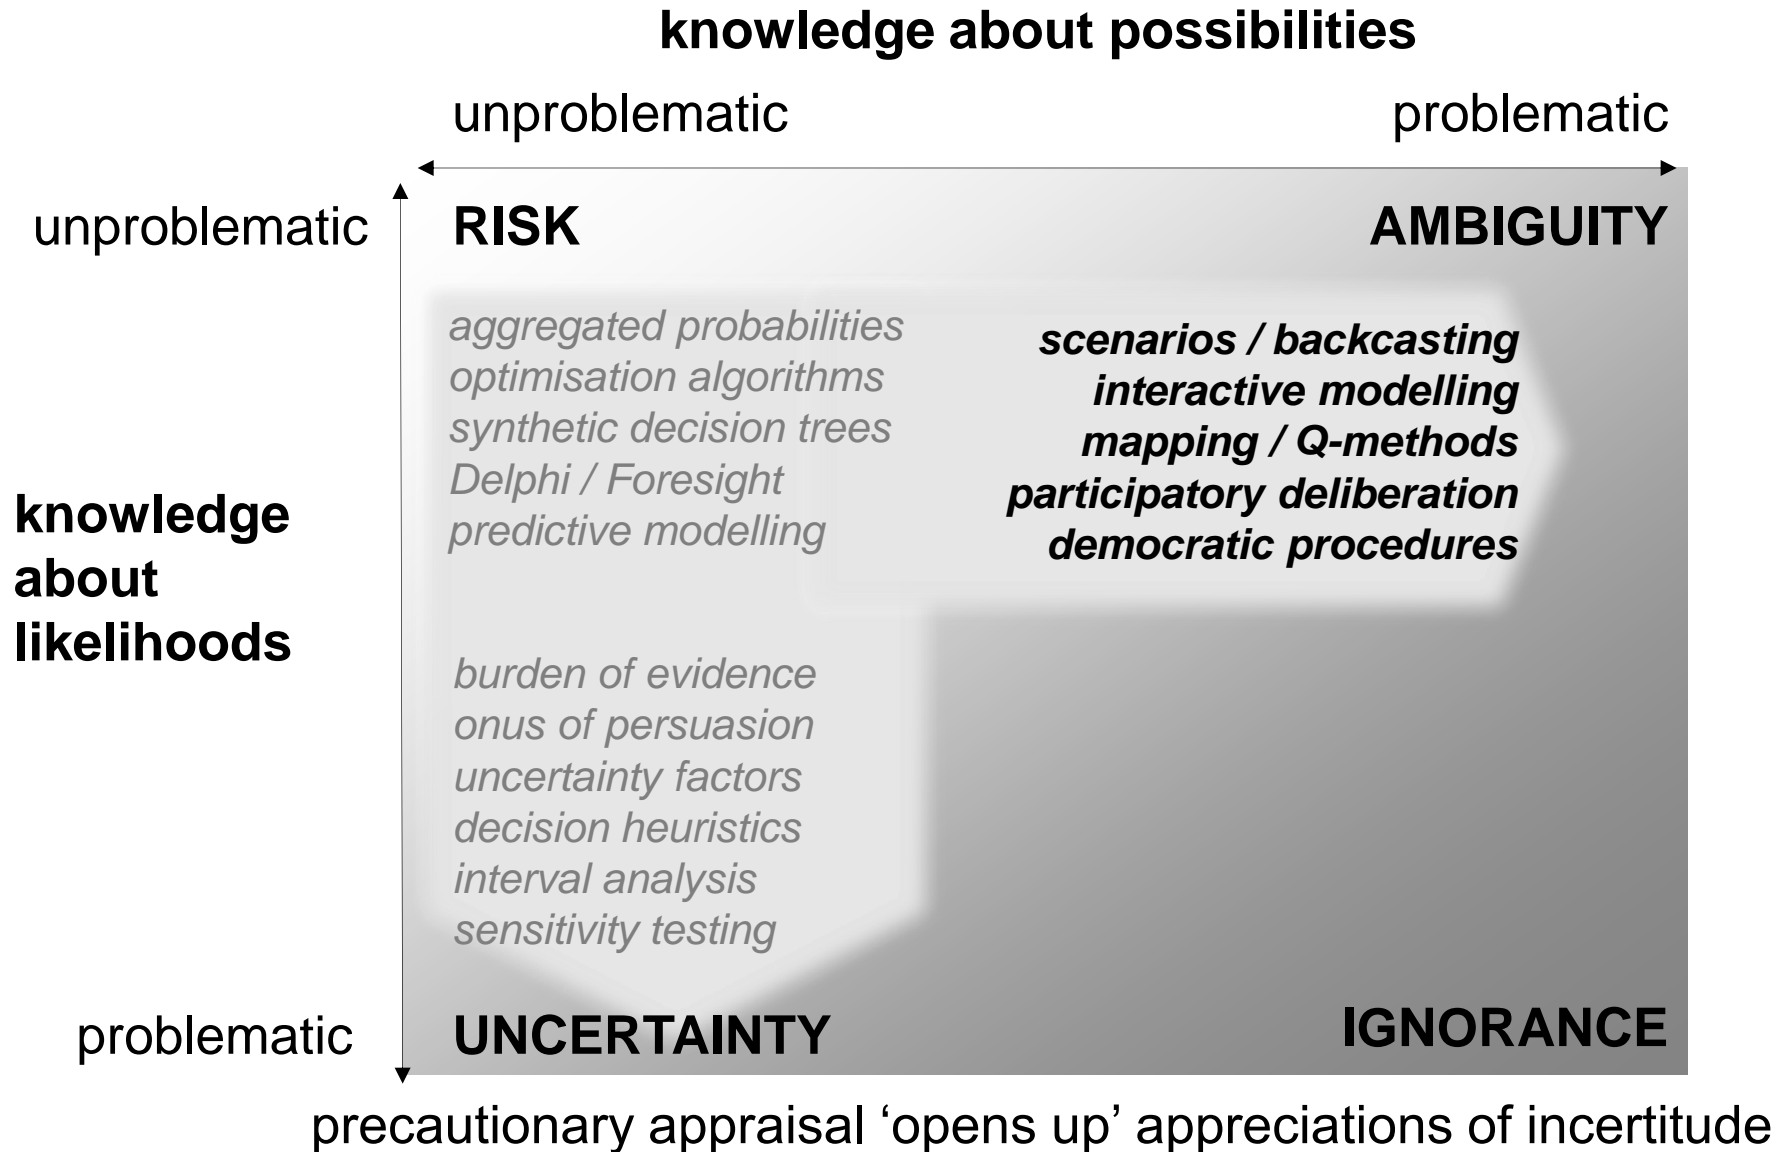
knowledge about possibilities

unproblematic

problematic

unproblematic

RISK

AMBIGUITY

aggregated probabilities
optimisation algorithms
synthetic decision trees
Delphi / Foresight
predictive modelling

scenarios / backcasting
interactive modelling
mapping / Q-methods
participatory deliberation
democratic procedures

knowledge about likelihoods

burden of evidence
onus of persuasion
uncertainty factors
decision heuristics
interval analysis
sensitivity testing

problematic

UNCERTAINTY

IGNORANCE

precautionary appraisal 'opens up' appreciations of incertitude